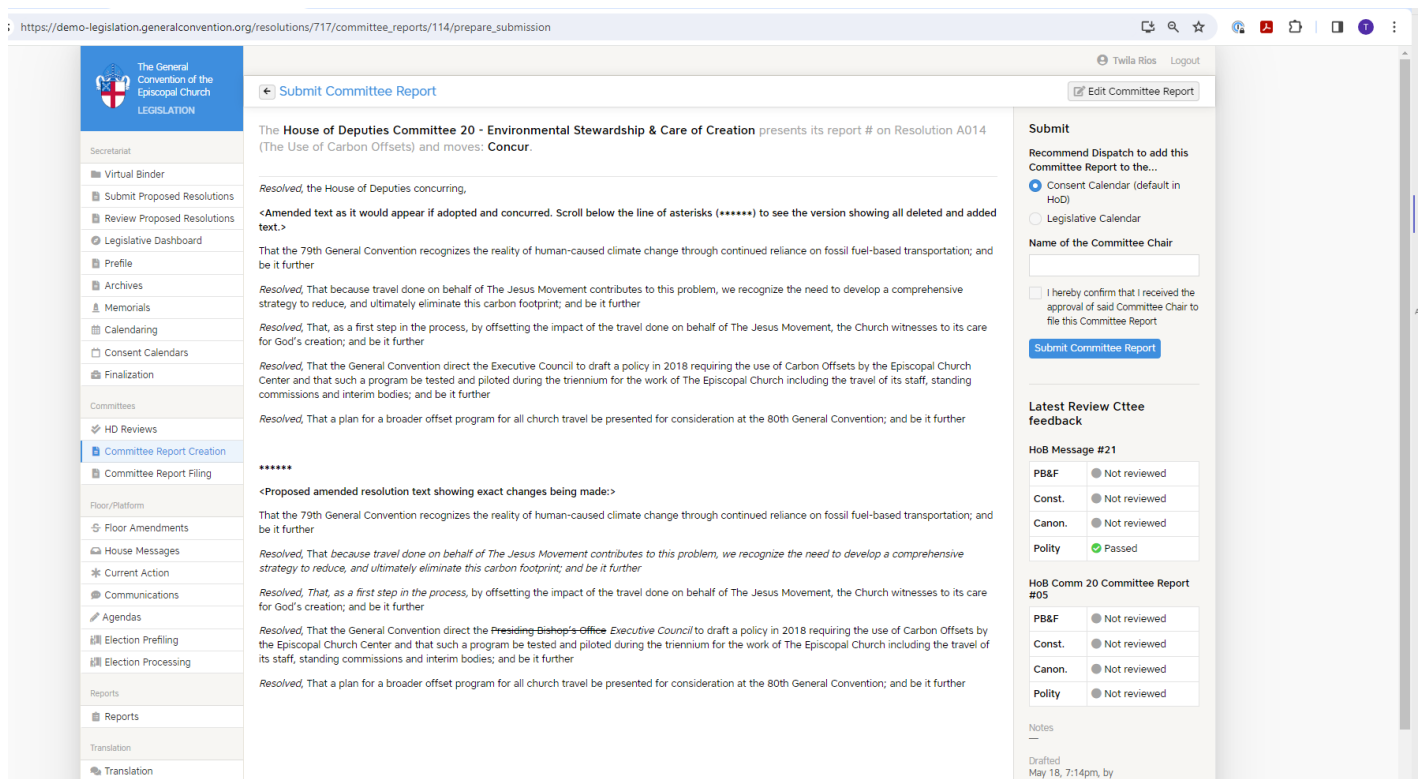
https://demo-legislation.generalconvention.org/resolutions/717/committee_reports/114/prepare_submission

Twila Rios Logout

The General Convention of the Episcopal Church
LEGISLATION

Secretariat
Virtual Binder
Submit Proposed Resolutions
Review Proposed Resolutions
Legislative Dashboard
Prefile
Archives
Memorials
Calendaring
Consent Calendars
Finalization

Committees
HD Reviews
Committee Report Creation
Committee Report Filing

Floor/Platform
Floor Amendments
House Messages
Current Action
Communications
Agendas
Election Prefiling
Election Processing

Reports
Reports

Translation
Translation

Submit Committee Report

Edit Committee Report

The **House of Deputies Committee 20 - Environmental Stewardship & Care of Creation** presents its report # on Resolution A014 (The Use of Carbon Offsets) and moves: **Concur**.

*Resolved*, the House of Deputies concurring,

**<Amended text as it would appear if adopted and concurred. Scroll below the line of asterisks (******) to see the version showing all deleted and added text.>**

That the 79th General Convention recognizes the reality of human-caused climate change through continued reliance on fossil fuel-based transportation; and be it further

*Resolved*, That because travel done on behalf of The Jesus Movement contributes to this problem, we recognize the need to develop a comprehensive strategy to reduce, and ultimately eliminate this carbon footprint; and be it further

*Resolved*, That, as a first step in the process, by offsetting the impact of the travel done on behalf of The Jesus Movement, the Church witnesses to its care for God's creation; and be it further

*Resolved*, That the General Convention direct the Executive Council to draft a policy in 2018 requiring the use of Carbon Offsets by the Episcopal Church Center and that such a program be tested and piloted during the triennium for the work of The Episcopal Church including the travel of its staff, standing commissions and interim bodies; and be it further

*Resolved*, That a plan for a broader offset program for all church travel be presented for consideration at the 80th General Convention; and be it further

******

**<Proposed amended resolution text showing exact changes being made:>**

That the 79th General Convention recognizes the reality of human-caused climate change through continued reliance on fossil fuel-based transportation; and be it further

*Resolved*, That *because travel done on behalf of The Jesus Movement contributes to this problem, we recognize the need to develop a comprehensive strategy to reduce, and ultimately eliminate this carbon footprint; and be it further*

*Resolved, That, as a first step in the process,* by offsetting the impact of the travel done on behalf of The Jesus Movement, the Church witnesses to its care for God's creation; and be it further

*Resolved*, That the General Convention direct the ~~Presiding Bishop's Office~~ *Executive Council* to draft a policy in 2018 requiring the use of Carbon Offsets by the Episcopal Church Center and that such a program be tested and piloted during the triennium for the work of The Episcopal Church including the travel of its staff, standing commissions and interim bodies; and be it further

*Resolved*, That a plan for a broader offset program for all church travel be presented for consideration at the 80th General Convention; and be it further

Submit

Recommend Dispatch to add this Committee Report to the...
Consent Calendar (default in HoD)
Legislative Calendar

Name of the Committee Chair

I hereby confirm that I received the approval of said Committee Chair to file this Committee Report

Submit Committee Report

Latest Review Cttee feedback

HoB Message #21

| PB&F | Not reviewed |
|---|---|
| Const. | Not reviewed |
| Canon. | Not reviewed |
| Polity | Passed |

HoB Comm 20 Committee Report #05

| PB&F | Not reviewed |
|---|---|
| Const. | Not reviewed |
| Canon. | Not reviewed |
| Polity | Not reviewed |

Notes
—
Drafted
May 18, 7:14pm, by